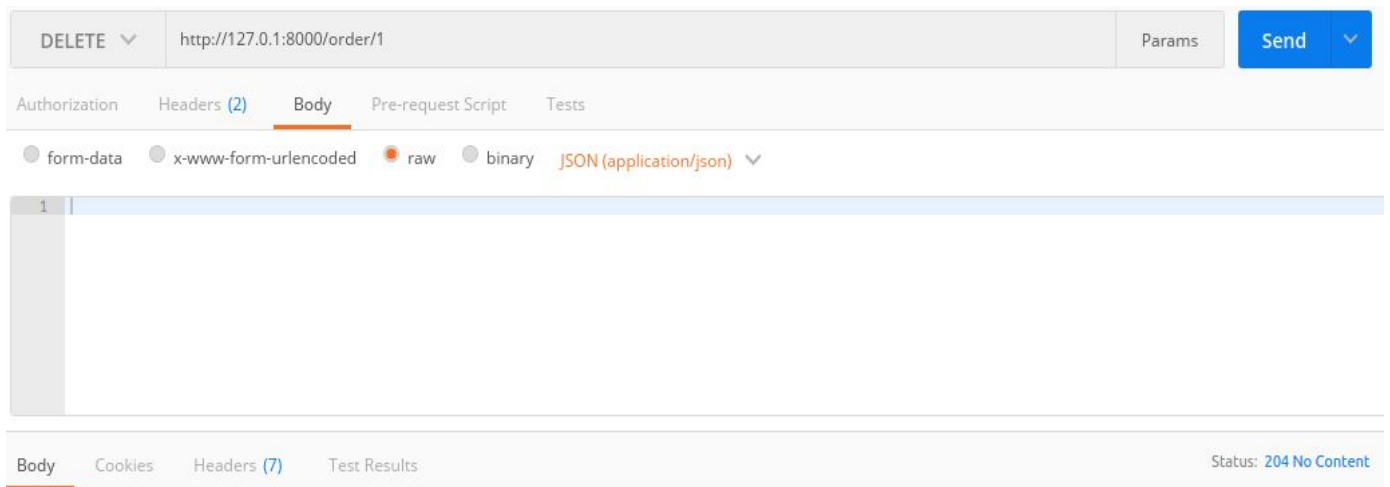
DELETE http://127.0.1:8000/order/1 Params Send

Authorization Headers (2) Body Pre-request Script Tests

form-data x-www-form-urlencoded raw binary JSON (application/json)

1

Body Cookies Headers (7) Test Results Status: 204 No Content